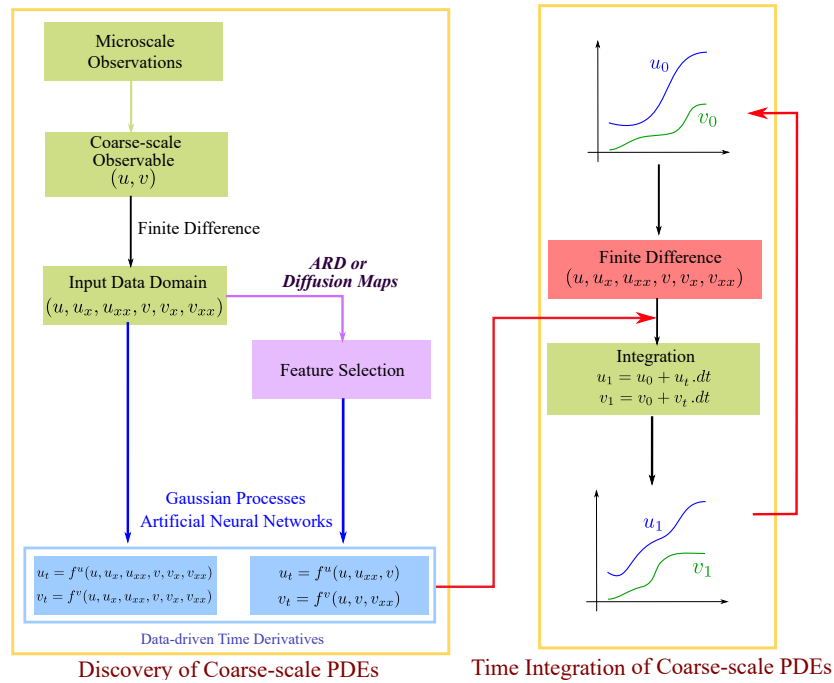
Microscale Observations

Coarse-scale Observable $(u, v)$

Finite Difference

Input Data Domain $(u, u_x, u_{xx}, v, v_x, v_{xx})$

ARD or Diffusion Maps

Feature Selection

Gaussian Processes
Artificial Neural Networks

$u_t = f^u(u, u_x, u_{xx}, v, v_x, v_{xx})$
$v_t = f^v(u, u_x, u_{xx}, v, v_x, v_{xx})$

$u_t = f^u(u, u_{xx}, v)$
$v_t = f^v(u, v, v_{xx})$

Data-driven Time Derivatives

Discovery of Coarse-scale PDEs

$u_0$
$v_0$

Finite Difference
$(u, u_x, u_{xx}, v, v_x, v_{xx})$

Integration
$u_1 = u_0 + u_t.dt$
$v_1 = v_0 + v_t.dt$

$u_1$
$v_1$

Time Integration of Coarse-scale PDEs